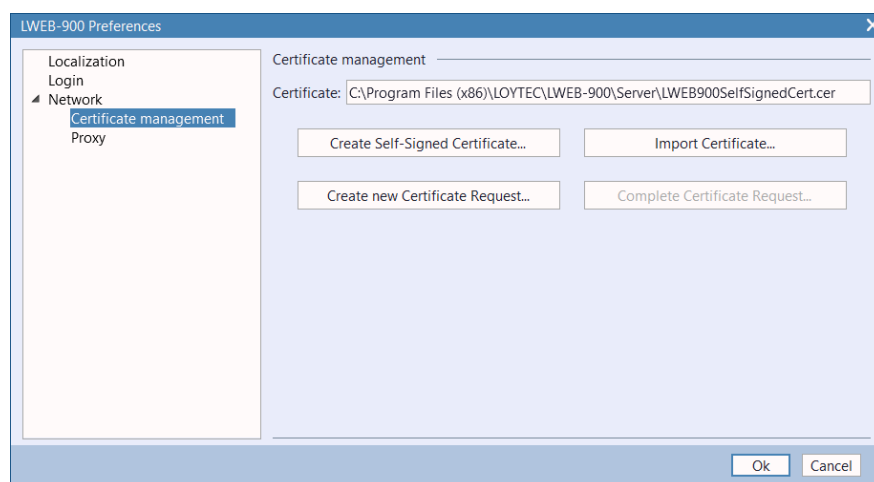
LWEB-900 Preferences

Localization
Login
Network
Certificate management
Proxy

Certificate management

Certificate: C:\Program Files (x86)\LOYTEC\LWEB-900\Server\LWEB900SelfSignedCert.cer

Create Self-Signed Certificate...

Import Certificate...

Create new Certificate Request...

Complete Certificate Request...

Ok

Cancel